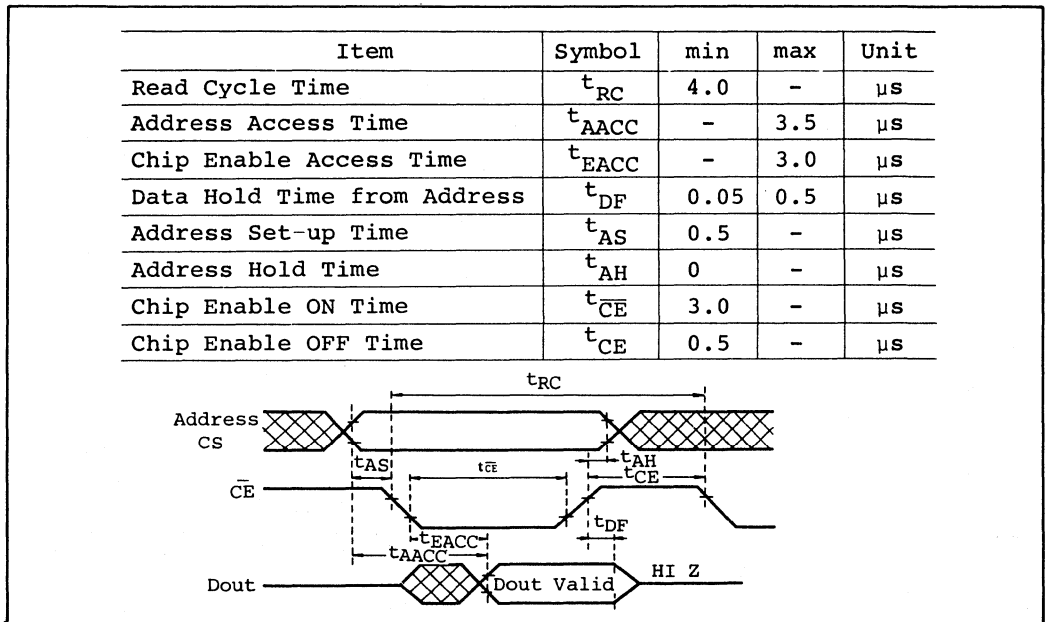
| Item | Symbol | min | max | Unit |
|---|---|---|---|---|
| Read Cycle Time | $t_{RC}$ | 4.0 | - | μs |
| Address Access Time | $t_{AACC}$ | - | 3.5 | μs |
| Chip Enable Access Time | $t_{EACC}$ | - | 3.0 | μs |
| Data Hold Time from Address | $t_{DF}$ | 0.05 | 0.5 | μs |
| Address Set-up Time | $t_{AS}$ | 0.5 | - | μs |
| Address Hold Time | $t_{AH}$ | 0 | - | μs |
| Chip Enable ON Time | $t_{\overline{CE}}$ | 3.0 | - | μs |
| Chip Enable OFF Time | $t_{CE}$ | 0.5 | - | μs |

$t_{RC}$

Address
CS

$t_{AS}$
$t_{\overline{CE}}$
$t_{AH}$
$t_{CE}$

$\overline{CE}$

$t_{DF}$
$t_{EACC}$
$t_{AACC}$

Dout
Dout Valid
HI Z